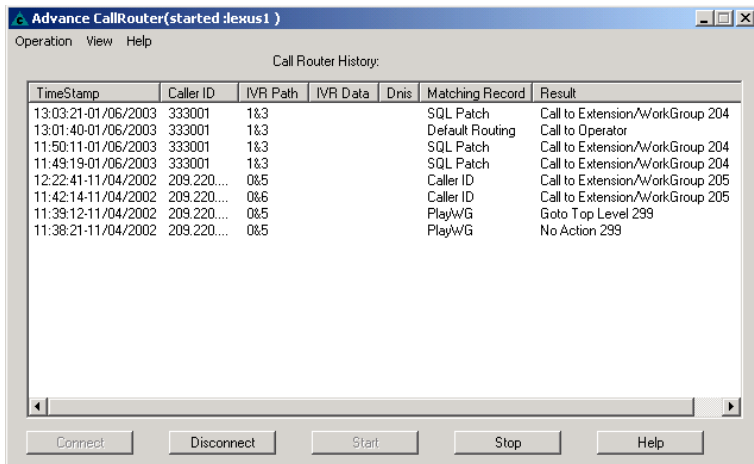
Advance CallRouter(started :lexus1 )

Operation View Help

Call Router History:

| TimeStamp | Caller ID | IVR Path | IVR Data | Dnis | Matching Record | Result |
|---|---|---|---|---|---|---|
| 13:03:21-01/06/2003 | 333001 | 1&3 | | | SQL Patch | Call to Extension/WorkGroup 204 |
| 13:01:40-01/06/2003 | 333001 | 1&3 | | | Default Routing | Call to Operator |
| 11:50:11-01/06/2003 | 333001 | 1&3 | | | SQL Patch | Call to Extension/WorkGroup 204 |
| 11:49:19-01/06/2003 | 333001 | 1&3 | | | SQL Patch | Call to Extension/WorkGroup 204 |
| 12:22:41-11/04/2002 | 209.220.... | 0&5 | | | Caller ID | Call to Extension/WorkGroup 205 |
| 11:42:14-11/04/2002 | 209.220.... | 0&6 | | | Caller ID | Call to Extension/WorkGroup 205 |
| 11:39:12-11/04/2002 | 209.220.... | 0&5 | | | PlayWG | Goto Top Level 299 |
| 11:38:21-11/04/2002 | 209.220.... | 0&5 | | | PlayWG | No Action 299 |

Connect Disconnect Start Stop Help